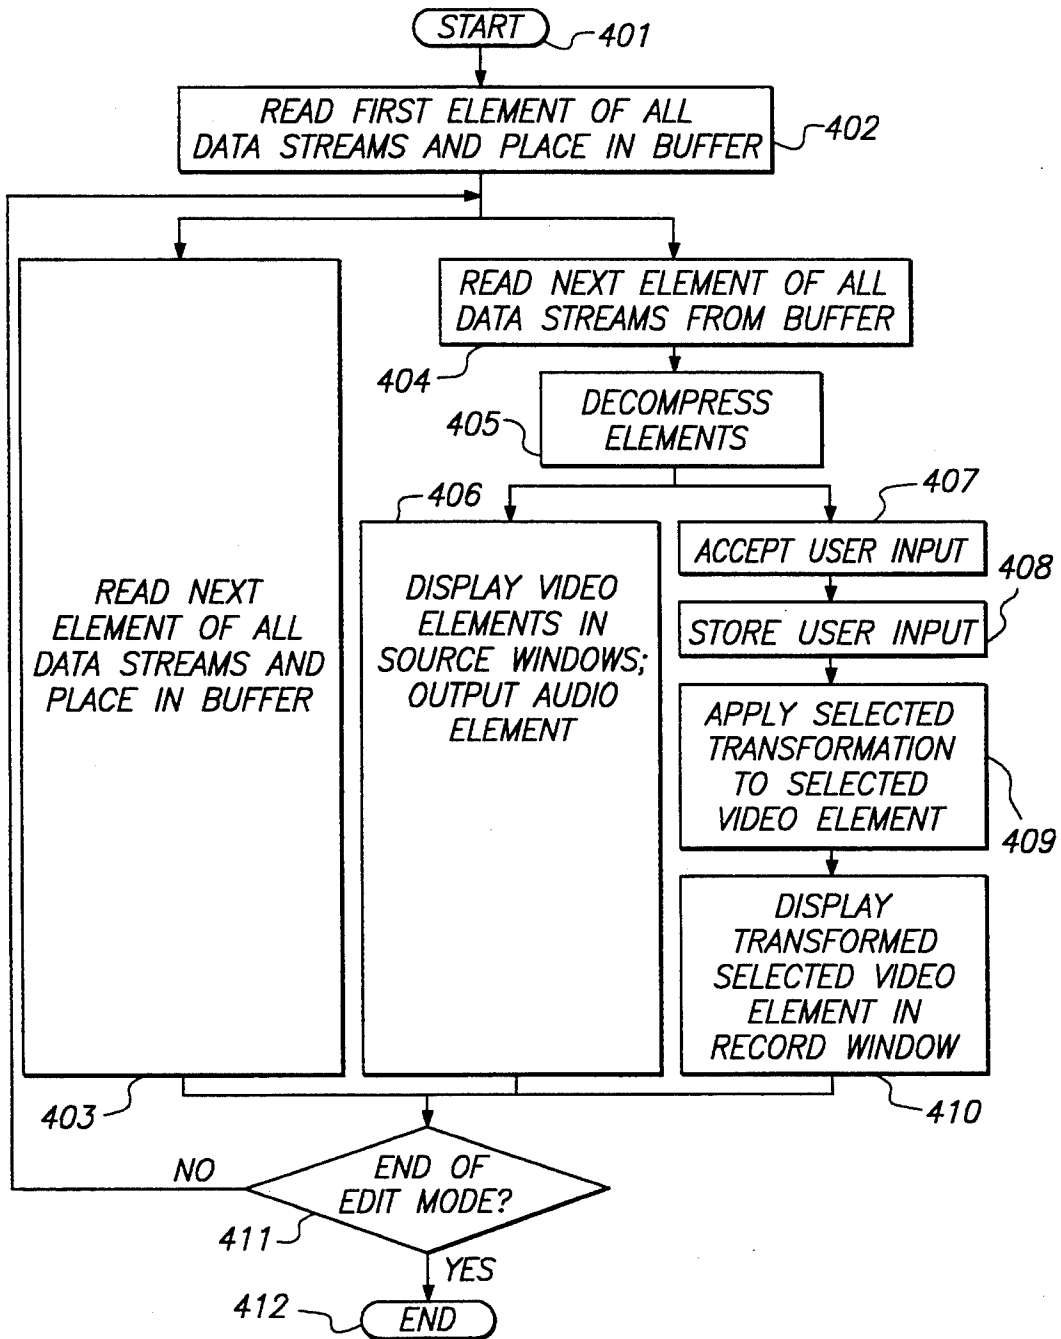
START
401

READ FIRST ELEMENT OF ALL DATA STREAMS AND PLACE IN BUFFER
402

READ NEXT ELEMENT OF ALL DATA STREAMS AND PLACE IN BUFFER

READ NEXT ELEMENT OF ALL DATA STREAMS FROM BUFFER
404

405
DECOMPRESS ELEMENTS

406
DISPLAY VIDEO ELEMENTS IN SOURCE WINDOWS; OUTPUT AUDIO ELEMENT

407
ACCEPT USER INPUT
408
STORE USER INPUT

APPLY SELECTED TRANSFORMATION TO SELECTED VIDEO ELEMENT
409

DISPLAY TRANSFORMED SELECTED VIDEO ELEMENT IN RECORD WINDOW

403
410

NO
END OF EDIT MODE?
411
YES

412
END